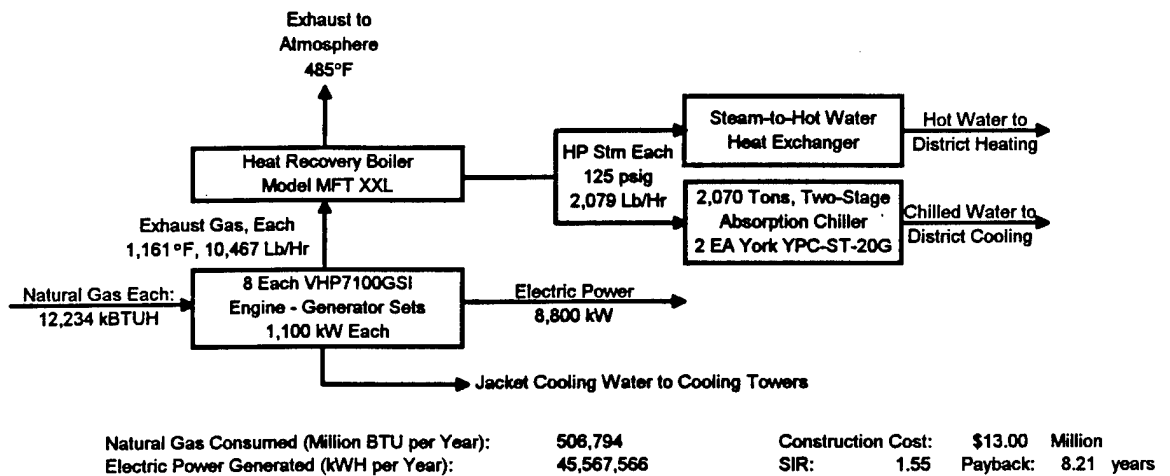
Exhaust to Atmosphere 485°F

Heat Recovery Boiler Model MFT XXL

HP Stm Each 125 psig 2,079 Lb/Hr

Steam-to-Hot Water Heat Exchanger

Hot Water to District Heating

2,070 Tons, Two-Stage Absorption Chiller 2 EA York YPC-ST-20G

Chilled Water to District Cooling

Exhaust Gas, Each 1,161°F, 10,467 Lb/Hr

Natural Gas Each: 12,234 kBTUH

8 Each VHP7100GSI Engine - Generator Sets 1,100 kW Each

Electric Power 8,800 kW

Jacket Cooling Water to Cooling Towers

Natural Gas Consumed (Million BTU per Year): 506,794
Electric Power Generated (kWH per Year): 45,567,566

Construction Cost: $13.00 Million
SIR: 1.55 Payback: 8.21 years